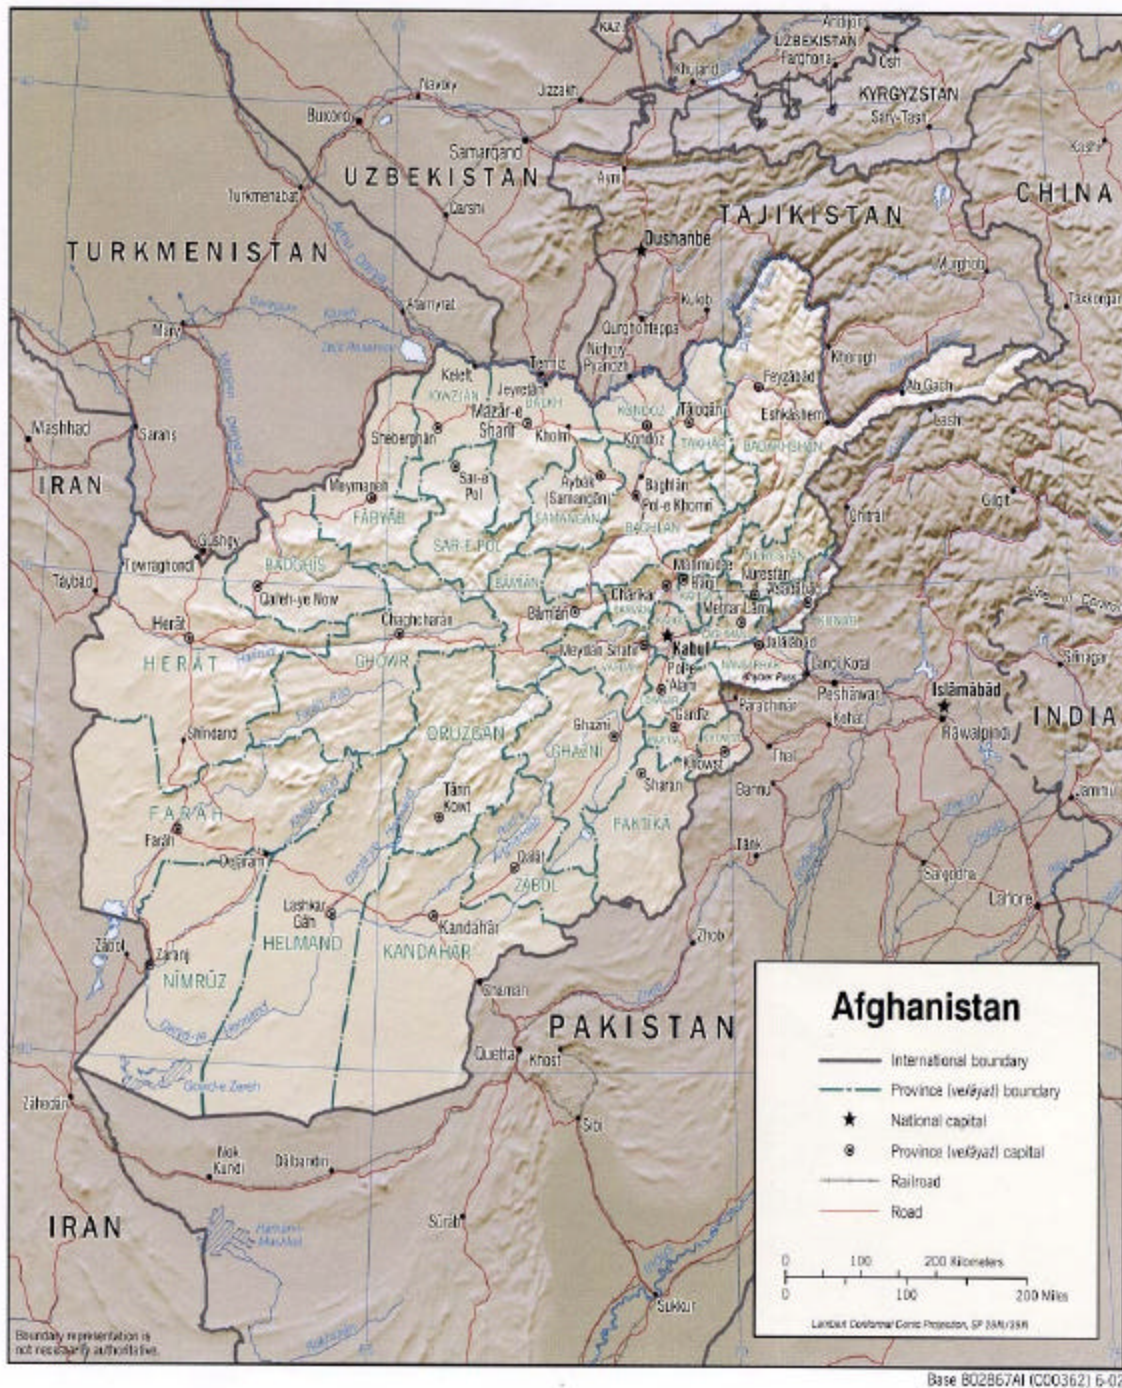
KAZ.
Andijon
UZBEKISTAN
Khujand
Farghona
Osh
KYRGYZSTAN
Navoiy
Jizzakh
Sary-Tash
Buxoro
Samarqand
Kashi
UZBEKISTAN
Ayni
CHINA
Turkmenabat
Qarshi
TAJIKISTAN
TURKMENISTAN
Dushanbe
Murghob
Amu Darya
Kulob
Taxkorgan
Atamyrat
Mary
Qurghonteppa
Nizhniy Pyandzh
Khorugh
Termiz
Mashhad
Kelelt
Jeyretan
Feyzabad
JOWZJAN
BALKH
Ishkashem
Mazar-e Sharif
Taloqan
Sarahs
Sheberghan
Kholm
Kondoz
KONDOZ
TAKHAR
BADAKHSHAN
IRAN
Sar-e Pol
Aybak (Samangan)
Baghlan
Meymaneh
Pol-e Khomri
Gilgit
FARYAB
SAMANGAN
Gushgy
BAGHLAN
Chitral
BADGHIS
SAR-E POL
Towraghondi
Taybad
Mahmud-e Raqi
Qal'eh-ye Now
BAMIAN
Charikar
Nurestan
Asadabad
Herat
Chaghcharan
Bamian
Mehtar Lam
KABUL
Meydan Shahr
Kabul
Jalalabad
Srinagar
HERAT
GHOWR
Pol-e Alam
Landi Kotal
Khyber Pass
Peshawar
Islamabad
Shindand
Gardiz
Parachinar
Kohat
INDIA
ORUZGAN
Ghazni
GHAZNI
Rawalpindi
Khowst
Thal
Tarin Kowt
Sharan
Bannu
FARAH
PAKTIKA
Jammu
Farah
Tank
Delaram
Qalat
ZABOL
Sargodha
Lashkar Gah
Lahore
HELMAND
Kandahar
KANDAHAR
Zahedan
Zaranj
Zhob
NIMRUZ
Chaman
PAKISTAN
Afghanistan
Quetta
Khost
International boundary
Gowd-e Zereh
Province (velayat) boundary
Zahedan
National capital
Sibi
Province (velayat) capital
Nok Kundi
Dalbandin
Railroad
Road
IRAN
Surab
0 100 200 Kilometers
0 100 200 Miles
Sukkur
Lambert Conformal Conic Projection, SP 29N/35N
Boundary representation is not necessarily authoritative.
Base 802867AI (C00362) 6-02